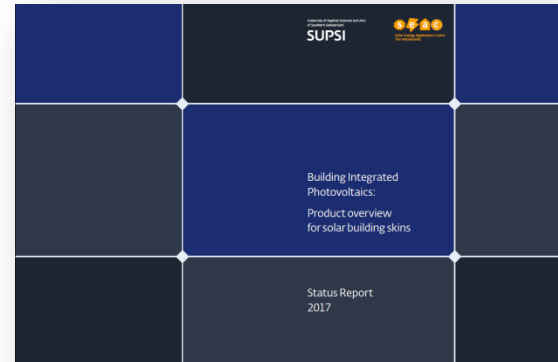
University of Applied Sciences and Arts of Southern Switzerland
SUPSI

seac
Solar Energy Application Centre
The Netherlands

Building Integrated Photovoltaics:

Product overview for solar building skins

Status Report
2017